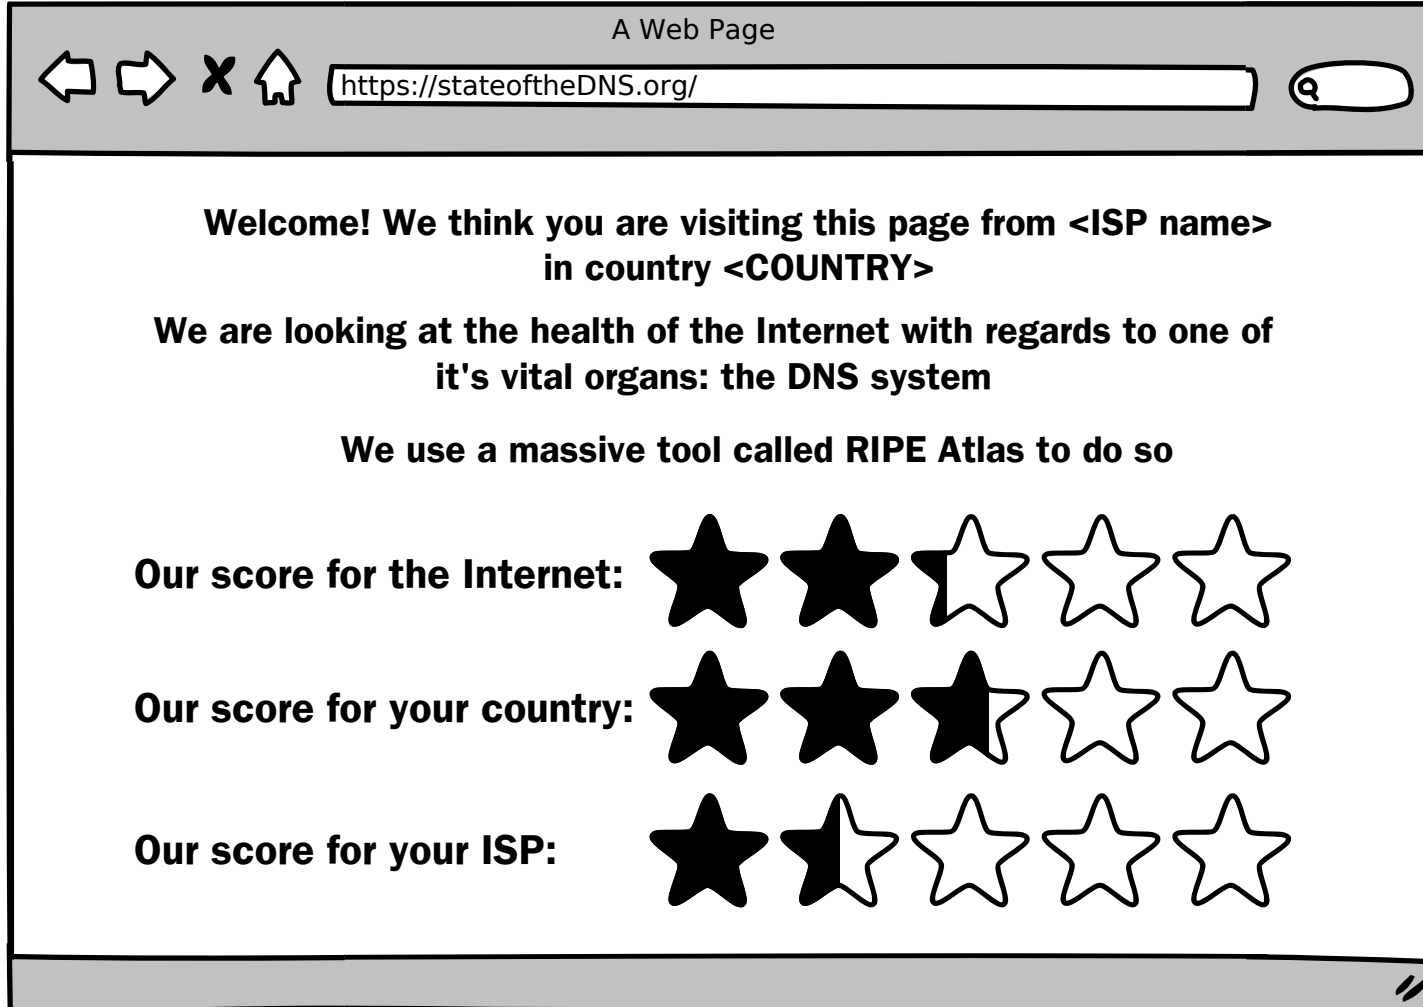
A Web Page

https://stateoftheDNS.org/

Welcome! We think you are visiting this page from <ISP name> in country <COUNTRY>

We are looking at the health of the Internet with regards to one of it's vital organs: the DNS system

We use a massive tool called RIPE Atlas to do so

Our score for the Internet:

Our score for your country:

Our score for your ISP: